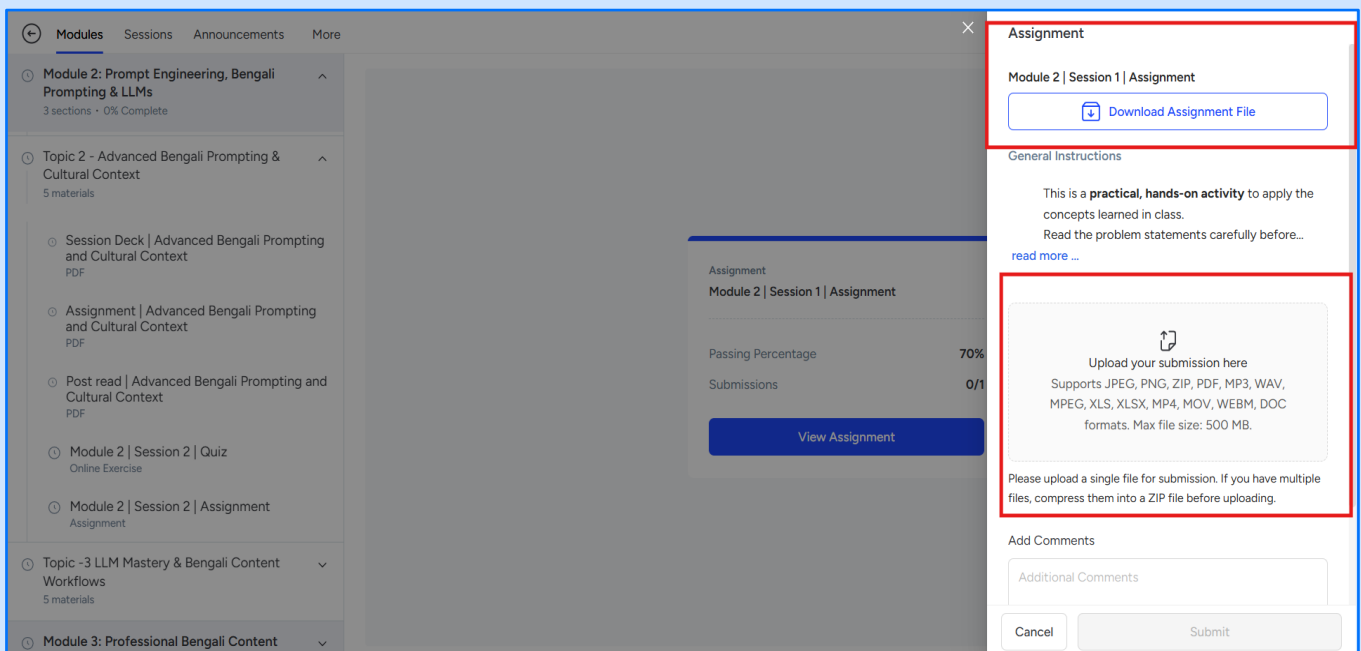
Modules Sessions Announcements More

Module 2: Prompt Engineering, Bengali Prompting & LLMs
3 sections • 0% Complete

Topic 2 - Advanced Bengali Prompting & Cultural Context
5 materials

Session Deck | Advanced Bengali Prompting and Cultural Context
PDF

Assignment | Advanced Bengali Prompting and Cultural Context
PDF

Post read | Advanced Bengali Prompting and Cultural Context
PDF

Module 2 | Session 2 | Quiz
Online Exercise

Module 2 | Session 2 | Assignment
Assignment

Topic -3 LLM Mastery & Bengali Content Workflows
5 materials

Module 3: Professional Bengali Content

Assignment
Module 2 | Session 1 | Assignment

Passing Percentage 70%
Submissions 0/1

View Assignment

Assignment

Module 2 | Session 1 | Assignment

Download Assignment File

General Instructions

This is a **practical, hands-on activity** to apply the concepts learned in class.
Read the problem statements carefully before...
read more ...

Upload your submission here
Supports JPEG, PNG, ZIP, PDF, MP3, WAV, MPEG, XLS, XLSX, MP4, MOV, WEBM, DOC formats. Max file size: 500 MB.

Please upload a single file for submission. If you have multiple files, compress them into a ZIP file before uploading.

Add Comments

Additional Comments

Cancel Submit